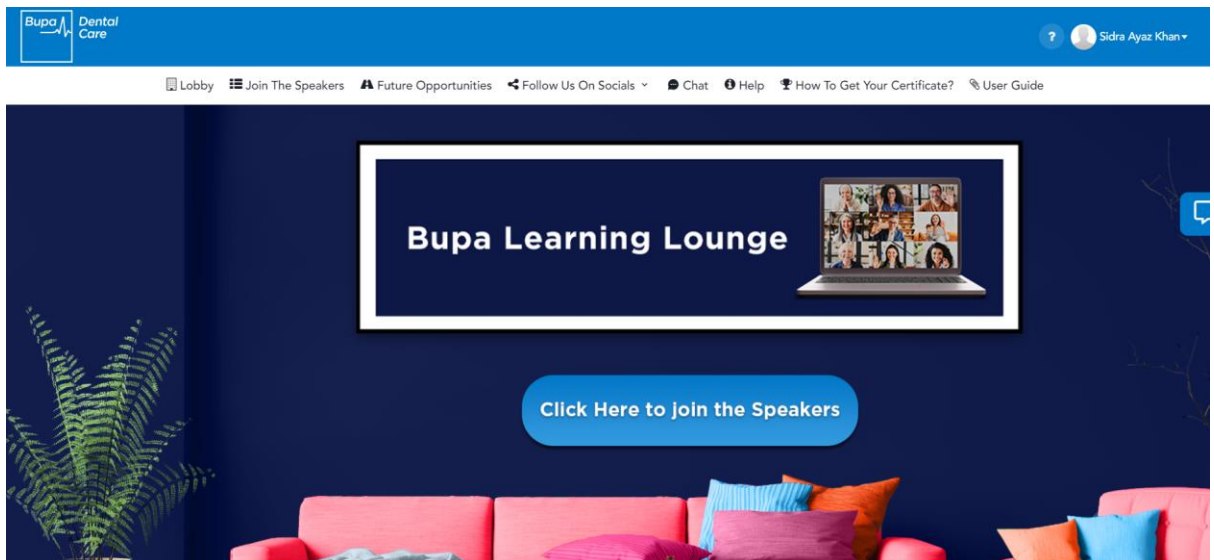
Bupa Dental Care

?

Sidra Ayaz Khan

Lobby | Join The Speakers | Future Opportunities | Follow Us On Socials | Chat | Help | How To Get Your Certificate? | User Guide

Bupa Learning Lounge

Click Here to join the Speakers